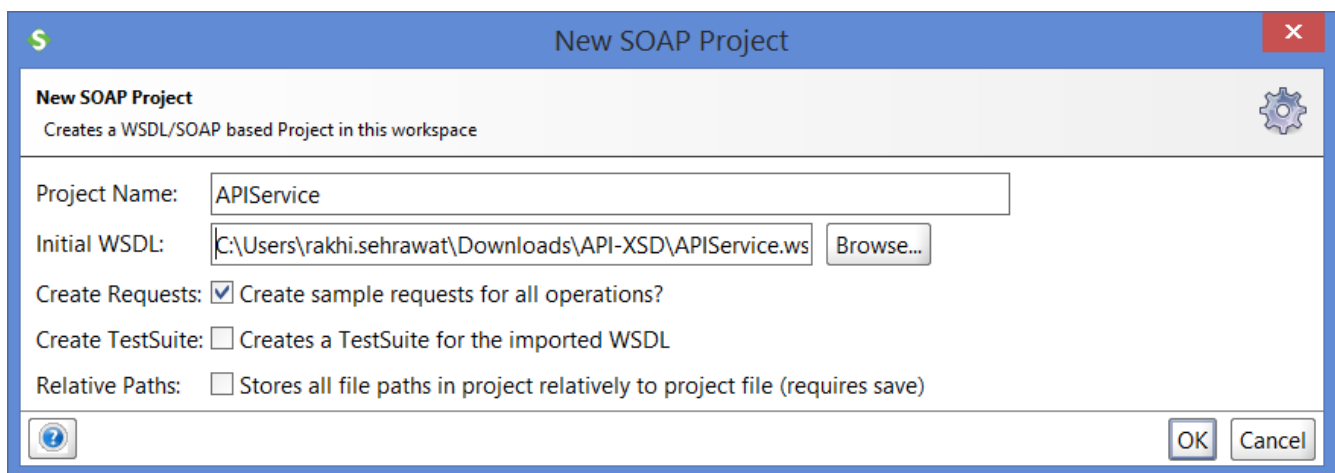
New SOAP Project

New SOAP Project
Creates a WSDL/SOAP based Project in this workspace

Project Name: APIService

Initial WSDL: C:\Users\rakhi.sehrawat\Downloads\API-XSD\APIService.ws Browse...

Create Requests: Create sample requests for all operations?

Create TestSuite: Creates a TestSuite for the imported WSDL

Relative Paths: Stores all file paths in project relatively to project file (requires save)

OK Cancel